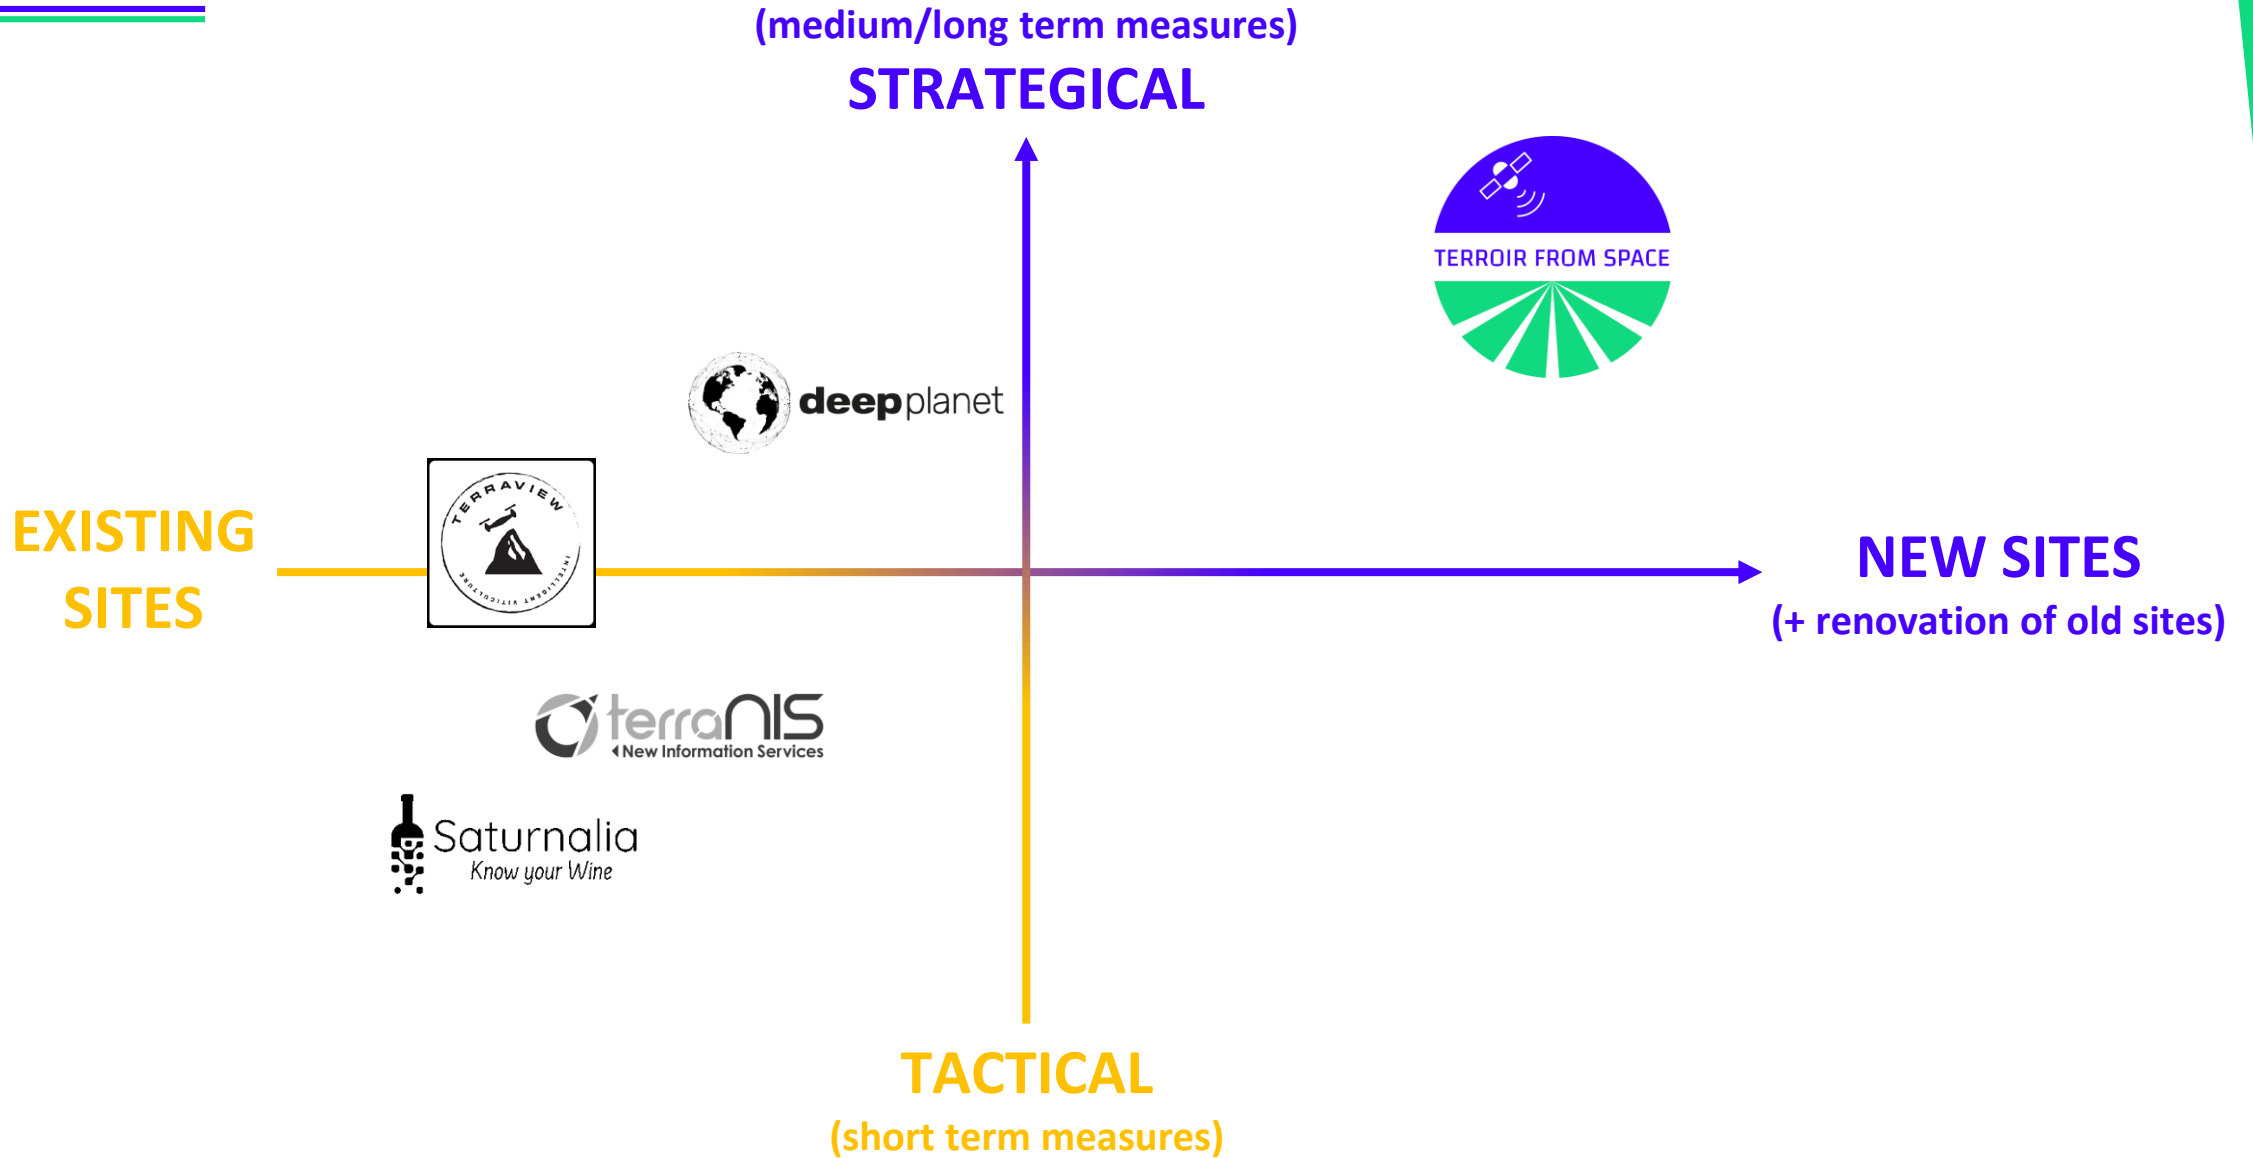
(medium/long term measures)
STRATEGICAL

TERROIR FROM SPACE

deepplanet

EXISTING SITES

TERRAVIEW
INTELLIGENT VITICULTURE

NEW SITES
(+ renovation of old sites)

terraNIS
New Information Services

Saturnalia
Know your Wine

TACTICAL
(short term measures)